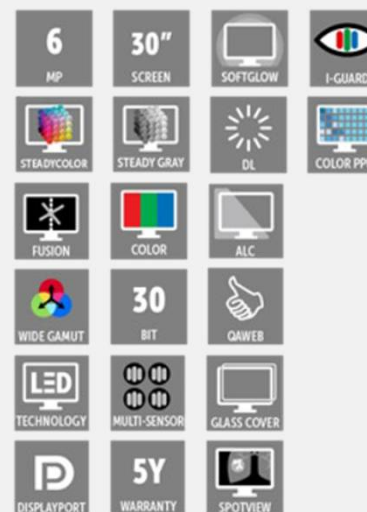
6
MP

30"
SCREEN

SOFTGLOW

I-GUARD

STEADYCOLOR

STEADY GRAY

DL

COLOR PP

FUSION

COLOR

ALC

WIDE GAMUT

30
BIT

QAWEB

LED
TECHNOLOGY

MULTI-SENSOR

GLASS COVER

DISPLAYPORT

5Y
WARRANTY

SPOTVIEW